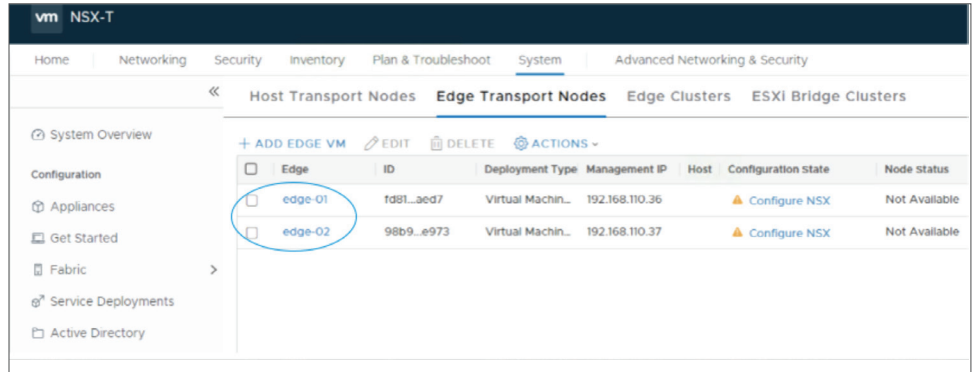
vm NSX-T

Home Networking Security Inventory Plan & Troubleshoot System Advanced Networking & Security

«

Host Transport Nodes Edge Transport Nodes Edge Clusters ESXi Bridge Clusters

System Overview

Configuration

Appliances

Get Started

Fabric >

Service Deployments

Active Directory

+ ADD EDGE VM EDIT DELETE ACTIONS

| | Edge | ID | Deployment Type | Management IP | Host | Configuration state | Node status |
|---|---|---|---|---|---|---|---|
| | edge-01 | fd81...aed7 | Virtual Machin... | 192.168.110.36 | | Configure NSX | Not Available |
| | edge-02 | 98b9...e973 | Virtual Machin... | 192.168.110.37 | | Configure NSX | Not Available |